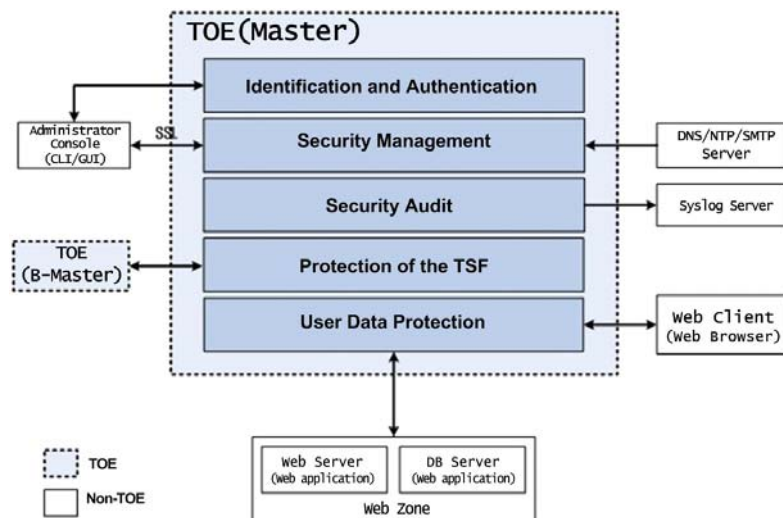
TOE(Master)

Identification and Authentication

Administrator Console (CLI/GUI)

SSL

Security Management

DNS/NTP/SMTP Server

Security Audit

Syslog Server

TOE (B-Master)

Protection of the TSF

User Data Protection

Web Client (Web Browser)

Web Server (Web application)

DB Server (Web application)

Web Zone

TOE

Non-TOE